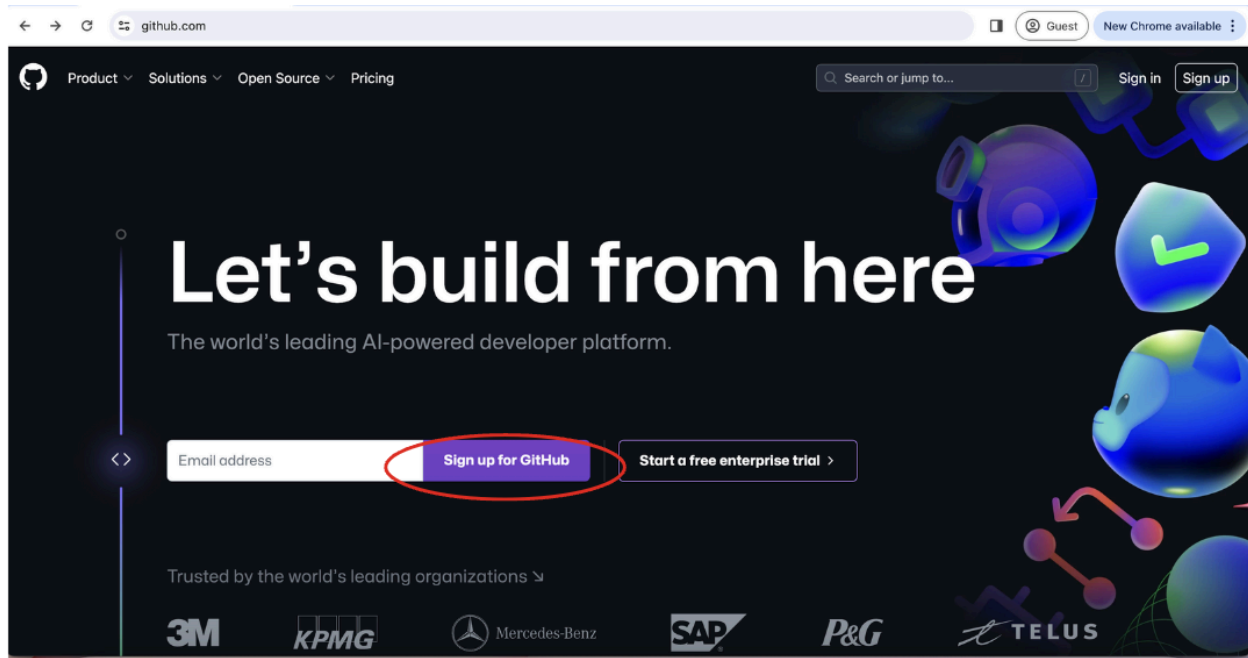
github.com

Guest

New Chrome available

Product Solutions Open Source Pricing

Search or jump to...

Sign in Sign up

Let’s build from here

The world’s leading AI-powered developer platform.

Email address

Sign up for GitHub

Start a free enterprise trial >

Trusted by the world’s leading organizations ↘

3M KPMG Mercedes-Benz SAP P&G TELUS